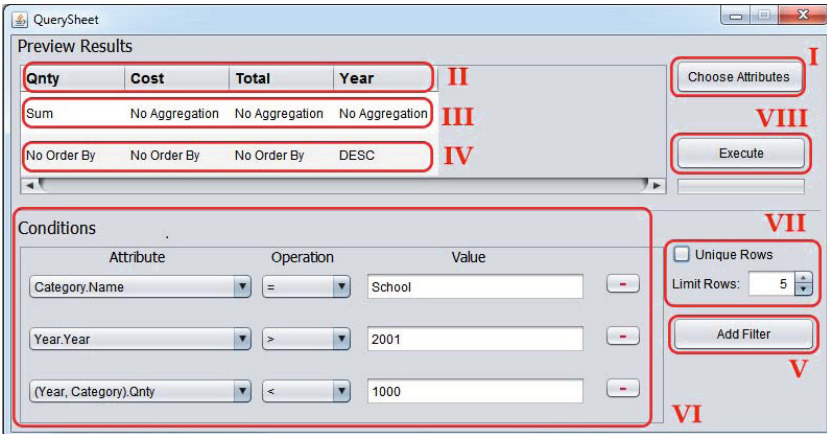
QuerySheet

Preview Results

| Qnty | Cost | Total | Year |
|---|---|---|---|
| Sum | No Aggregation | No Aggregation | No Aggregation |
| No Order By | No Order By | No Order By | DESC |

II

III

IV

Choose Attributes

I

VIII

Execute

Conditions

| Attribute | Operation | Value | |
|---|---|---|---|
| Category.Name | = | School | - |
| Year.Year | > | 2001 | - |
| (Year, Category).Qnty | < | 1000 | - |

VII

Unique Rows

Limit Rows: 5

Add Filter

V

VI